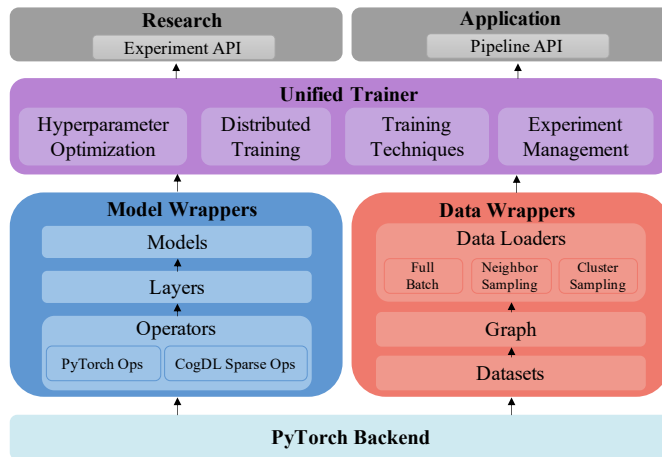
Research
Experiment API

Application
Pipeline API

Unified Trainer
Hyperparameter Optimization
Distributed Training
Training Techniques
Experiment Management

Model Wrappers
Models
Layers
Operators
PyTorch Ops
CogDL Sparse Ops

Data Wrappers
Data Loaders
Full Batch
Neighbor Sampling
Cluster Sampling
Graph
Datasets

PyTorch Backend